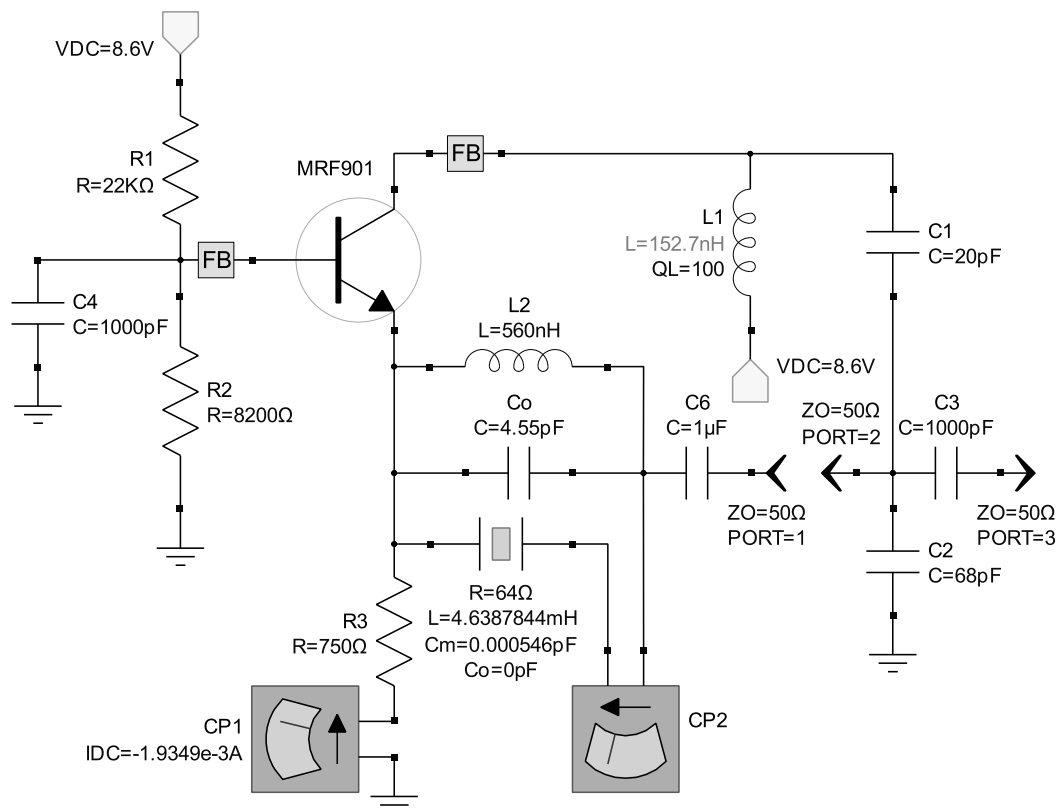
VDC=8.6V

R1
R=22KΩ

FB

MRF901

FB

C4
C=1000pF

R2
R=8200Ω

L1
L=152.7nH
QL=100

C1
C=20pF

L2
L=560nH

VDC=8.6V

Co
C=4.55pF

C6
C=1µF

ZO=50Ω
PORT=2

C3
C=1000pF

ZO=50Ω
PORT=1

ZO=50Ω
PORT=3

C2
C=68pF

R=64Ω
L=4.6387844mH
Cm=0.000546pF
Co=0pF

R3
R=750Ω

CP1
IDC=-1.9349e-3A

CP2